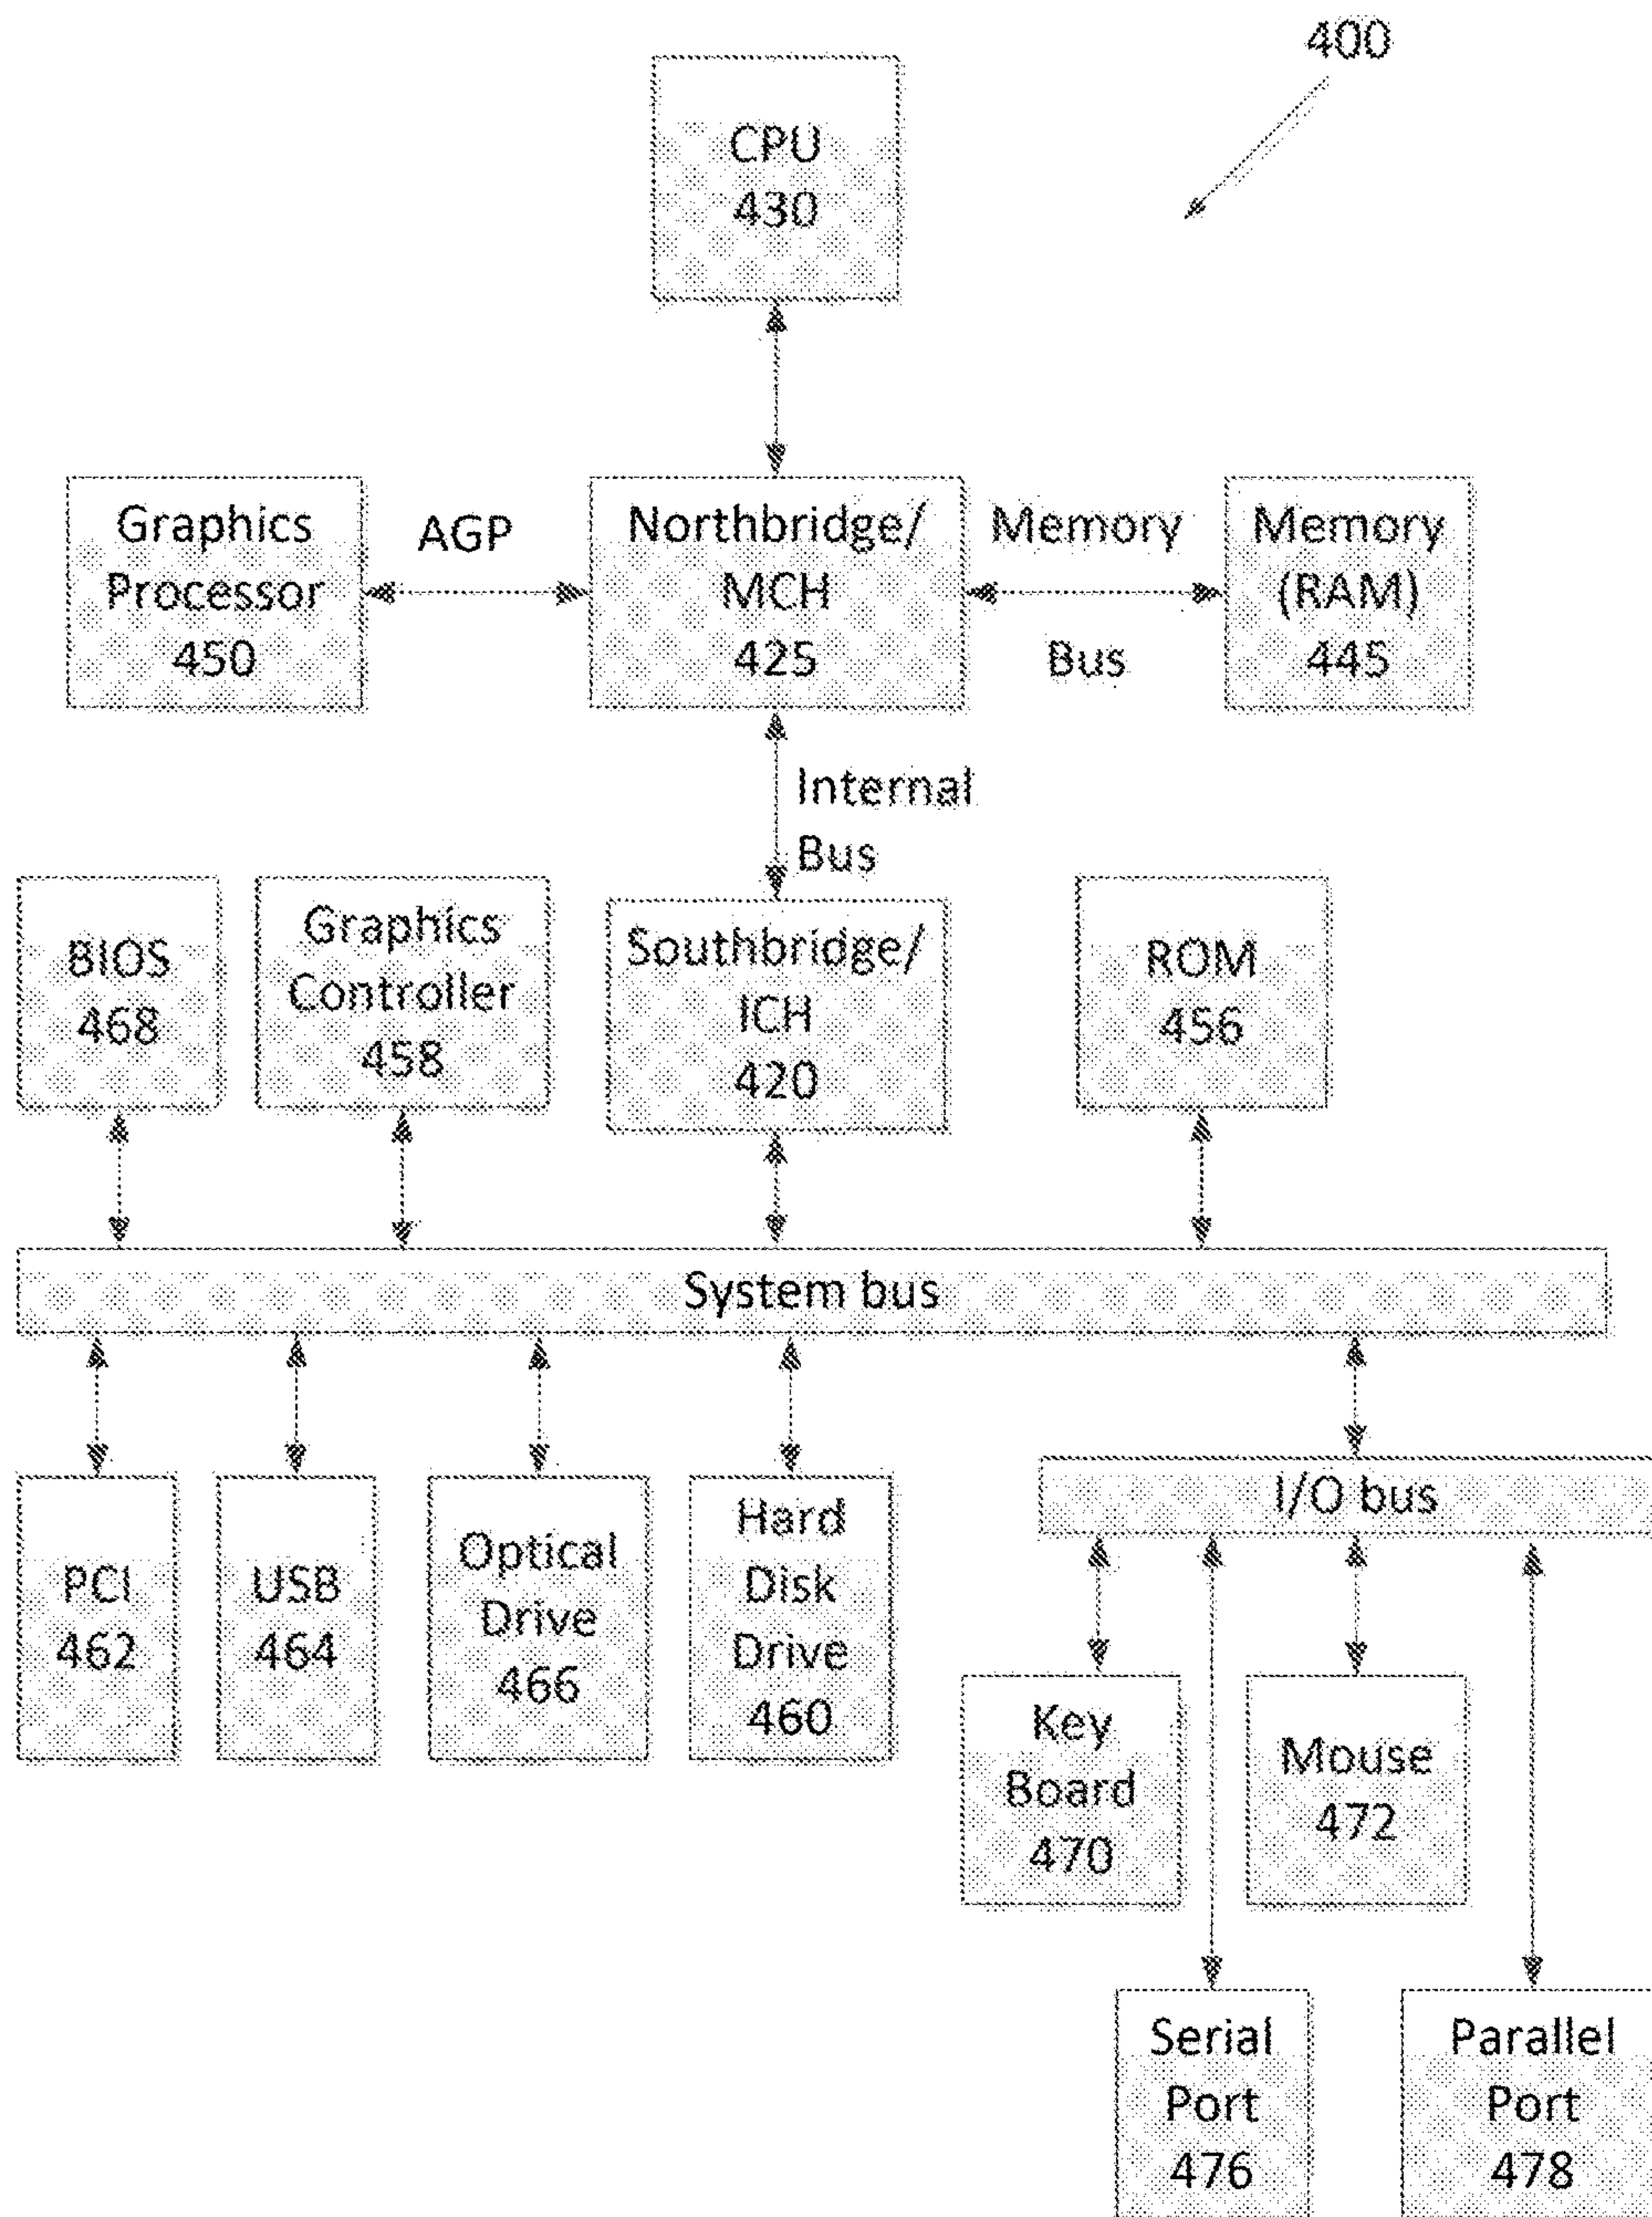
400

CPU
430

Graphics
Processor
450

AGP

Northbridge/
MCH
425

Memory

Bus

Memory
(RAM)
445

Internal
Bus

BIOS
468

Graphics
Controller
458

Southbridge/
ICH
420

ROM
456

System bus

PCI
462

USB
464

Optical
Drive
466

Hard
Disk
Drive
460

I/O bus

Key
Board
470

Mouse
472

Serial
Port
476

Parallel
Port
478